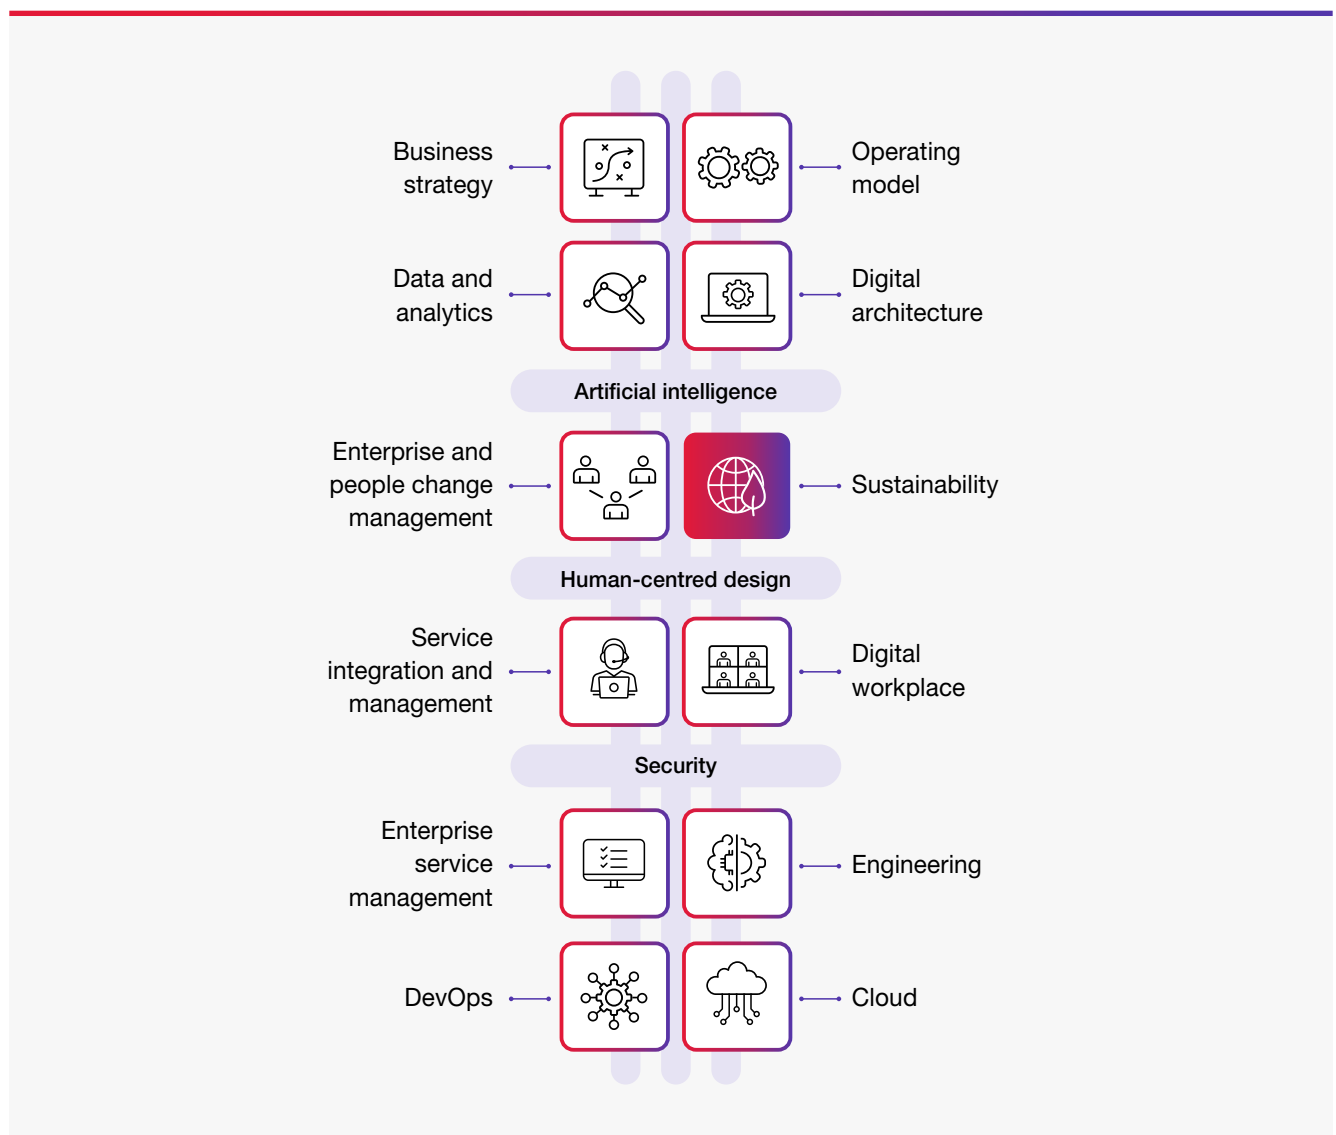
Business strategy

Operating model

Data and analytics

Digital architecture

Artificial intelligence

Enterprise and people change management

Sustainability

Human-centred design

Service integration and management

Digital workplace

Security

Enterprise service management

Engineering

DevOps

Cloud